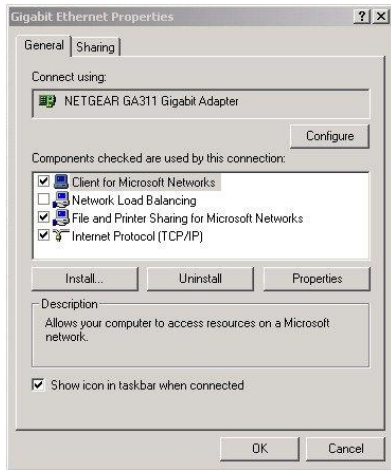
Gigabit Ethernet Properties

?
X

General
Sharing

Connect using:

NETGEAR GA311 Gigabit Adapter

Configure

Components checked are used by this connection:

☑ Client for Microsoft Networks
☐ Network Load Balancing
☑ File and Printer Sharing for Microsoft Networks
☑ Internet Protocol (TCP/IP)

Install...
Uninstall
Properties

Description

Allows your computer to access resources on a Microsoft network.

☑ Show icon in taskbar when connected

OK
Cancel